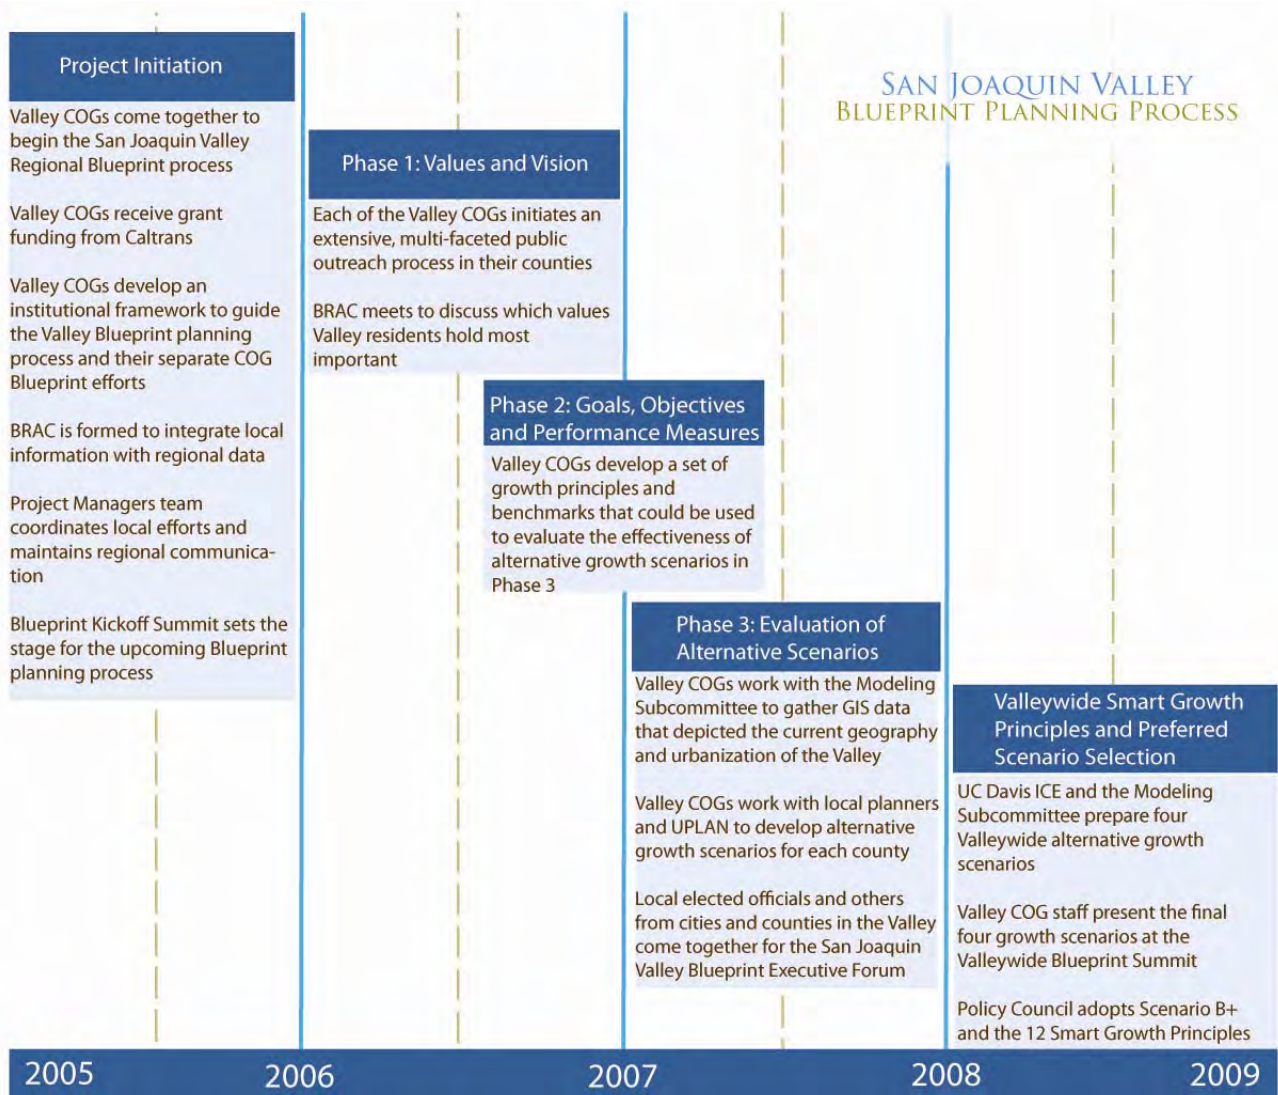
San Joaquin Valley
Blueprint Planning Process

Project Initiation

Valley COGs come together to begin the San Joaquin Valley Regional Blueprint process

Valley COGs receive grant funding from Caltrans

Valley COGs develop an institutional framework to guide the Valley Blueprint planning process and their separate COG Blueprint efforts

BRAC is formed to integrate local information with regional data

Project Managers team coordinates local efforts and maintains regional communication

Blueprint Kickoff Summit sets the stage for the upcoming Blueprint planning process

Phase 1: Values and Vision

Each of the Valley COGs initiates an extensive, multi-faceted public outreach process in their counties

BRAC meets to discuss which values Valley residents hold most important

Phase 2: Goals, Objectives and Performance Measures

Valley COGs develop a set of growth principles and benchmarks that could be used to evaluate the effectiveness of alternative growth scenarios in Phase 3

Phase 3: Evaluation of Alternative Scenarios

Valley COGs work with the Modeling Subcommittee to gather GIS data that depicted the current geography and urbanization of the Valley

Valley COGs work with local planners and UPLAN to develop alternative growth scenarios for each county

Local elected officials and others from cities and counties in the Valley come together for the San Joaquin Valley Blueprint Executive Forum

Valleywide Smart Growth Principles and Preferred Scenario Selection

UC Davis ICE and the Modeling Subcommittee prepare four Valleywide alternative growth scenarios

Valley COG staff present the final four growth scenarios at the Valleywide Blueprint Summit

Policy Council adopts Scenario B+ and the 12 Smart Growth Principles

2005 2006 2007 2008 2009